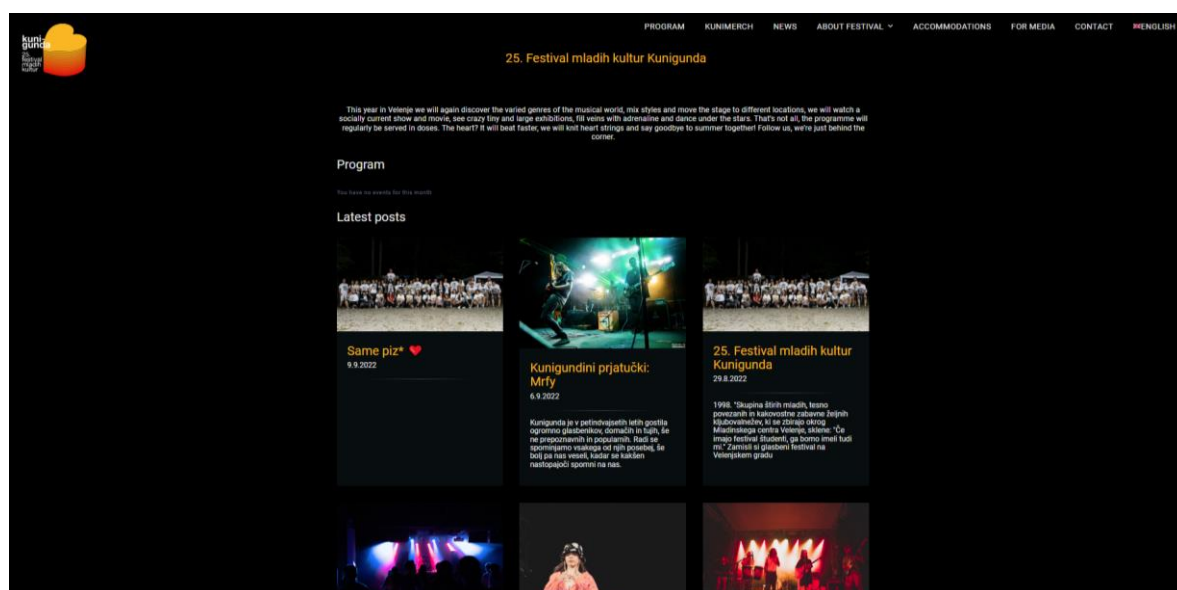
kuni-gunda
25
festival mladih kultur

PROGRAM KUNIMERCH NEWS ABOUT FESTIVAL ACCOMMODATIONS FOR MEDIA CONTACT ENGLISH

25. Festival mladih kultur Kunigunda

This year in Velenje we will again discover the varied genres of the musical world, mix styles and move the stage to different locations, we will watch a socially current show and movie, see crazy tiny and large exhibitions, fill veins with adrenaline and dance under the stars. That's not all, the programme will regularly be served in doses. The heart? It will beat faster, we will knit heart strings and say goodbye to summer together! Follow us, we're just behind the corner.

Program

You have no events for this month

Latest posts

Same piz* ❤
9.9.2022

Kunigundini prjatučki: Mrfy
6.9.2022

Kunigunda je v petindvajsetih letih gostila ogromno glasbenikov, domačih in tujih, še ne prepoznavnih in popularnih. Radi se spominjamo vsakega od njih posebej, še bolj pa nas veseli, kadar se kakšen nastopajoči spomni na nas.

25. Festival mladih kultur Kunigunda
29.8.2022

1998. "Skupina štirih mladih, tesno povezanih in kakovostne zabavne željnih klubovalnežev, ki se zbirajo okrog Mladinskega centra Velenje, sklene: "Če imajo festival študenti, ga bomo imeli tudi mi." Zamisli si glasbeni festival na Velenjskem gradu